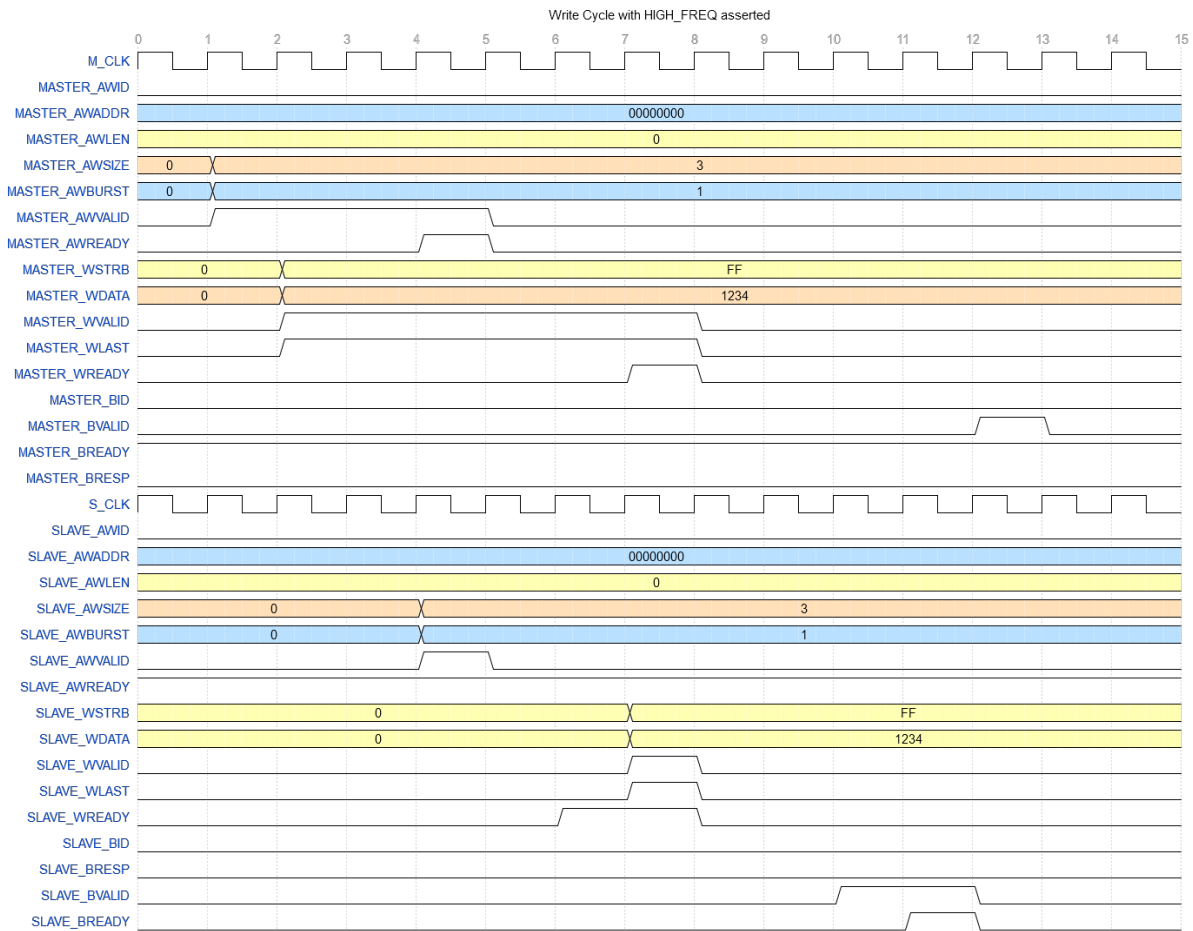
Write Cycle with HIGH_FREQ asserted

0 1 2 3 4 5 6 7 8 9 10 11 12 13 14 15

M_CLK
MASTER_AWID
MASTER_AWADDR 00000000
MASTER_AWLEN 0
MASTER_AWSIZE 0 3
MASTER_AWBURST 0 1
MASTER_AWVALID
MASTER_AWREADY
MASTER_WSTRB 0 FF
MASTER_WDATA 0 1234
MASTER_WVALID
MASTER_WLAST
MASTER_WREADY
MASTER_BID
MASTER_BVALID
MASTER_BREADY
MASTER_BRESP
S_CLK
SLAVE_AWID
SLAVE_AWADDR 00000000
SLAVE_AWLEN 0
SLAVE_AWSIZE 0 3
SLAVE_AWBURST 0 1
SLAVE_AWVALID
SLAVE_AWREADY
SLAVE_WSTRB 0 FF
SLAVE_WDATA 0 1234
SLAVE_WVALID
SLAVE_WLAST
SLAVE_WREADY
SLAVE_BID
SLAVE_BRESP
SLAVE_BVALID
SLAVE_BREADY